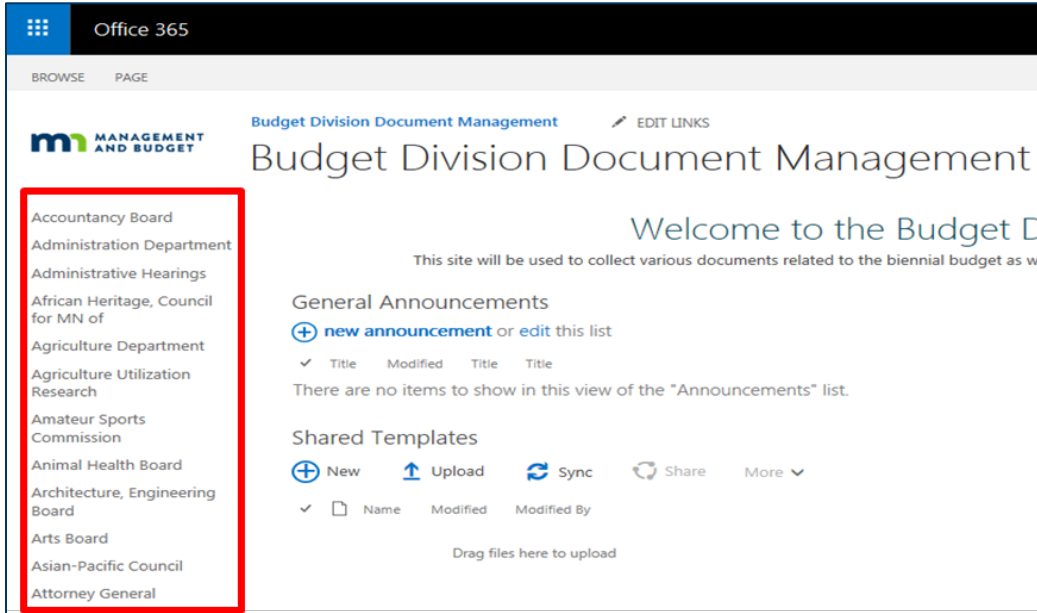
Office 365

BROWSE PAGE

MANAGEMENT AND BUDGET

Budget Division Document Management

EDIT LINKS

Budget Division Document Management

Accountancy Board
Administration Department
Administrative Hearings
African Heritage, Council for MN of
Agriculture Department
Agriculture Utilization Research
Amateur Sports Commission
Animal Health Board
Architecture, Engineering Board
Arts Board
Asian-Pacific Council
Attorney General

Welcome to the Budget D

This site will be used to collect various documents related to the biennial budget as w

General Announcements

new announcement or edit this list

✓ Title Modified Title Title

There are no items to show in this view of the "Announcements" list.

Shared Templates

New Upload Sync Share More

✓ Name Modified Modified By

Drag files here to upload